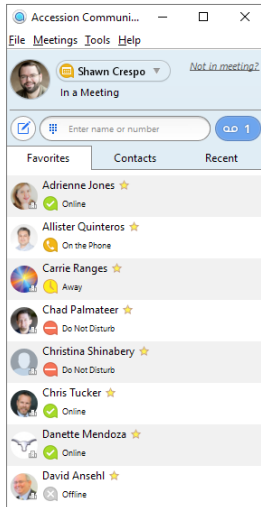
Accession Communi...

File Meetings Tools Help

Shawn Crespo

Not in meeting?

In a Meeting

Enter name or number

1

Favorites

Contacts

Recent

Adrienne Jones

Online

Allister Quinteros

On the Phone

Carrie Ranges

Away

Chad Palmateer

Do Not Disturb

Christina Shinabery

Do Not Disturb

Chris Tucker

Online

Danette Mendoza

Online

David Anselh

Offline